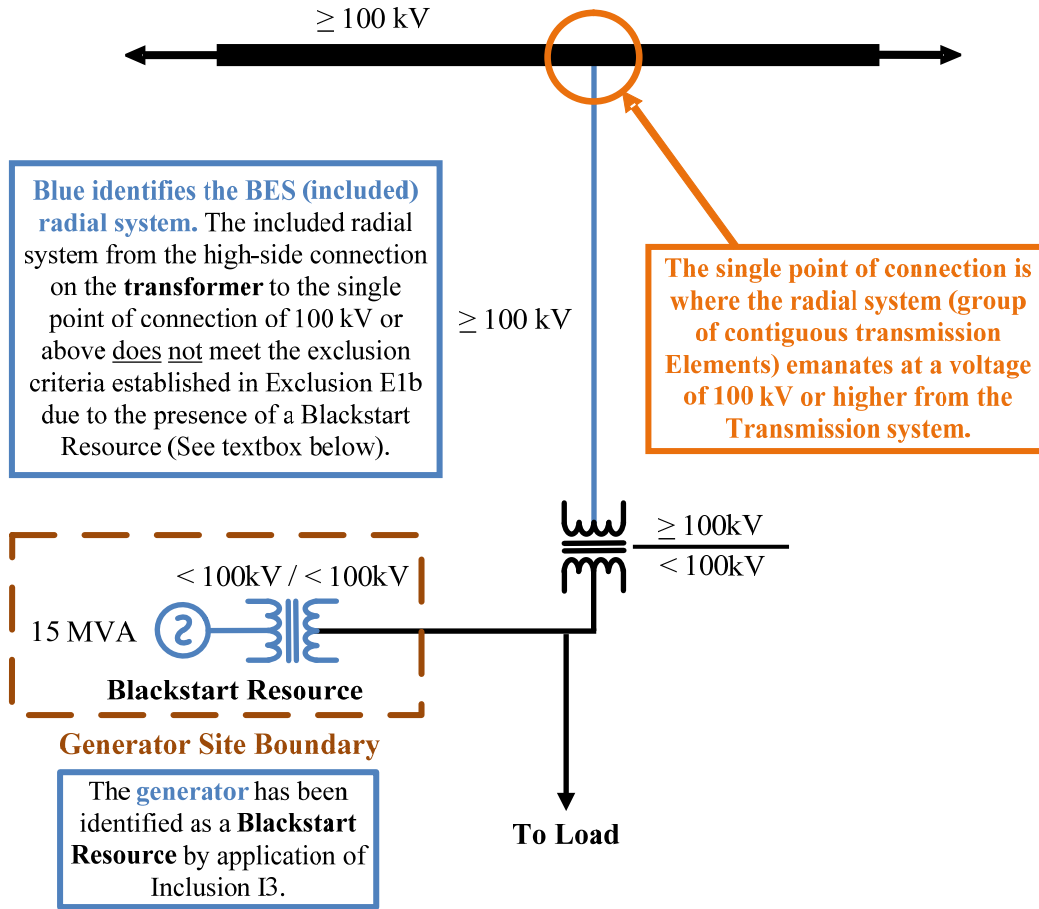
$\geq 100$ kV

Blue identifies the BES (included) radial system. The included radial system from the high-side connection on the transformer to the single point of connection of 100 kV or above does not meet the exclusion criteria established in Exclusion E1b due to the presence of a Blackstart Resource (See textbox below).

$\geq 100$ kV

The single point of connection is where the radial system (group of contiguous transmission Elements) emanates at a voltage of 100 kV or higher from the Transmission system.

$\frac{\geq 100\text{kV}}{< 100\text{kV}}$

$< 100$kV / $< 100$kV

15 MVA

Blackstart Resource

Generator Site Boundary

The generator has been identified as a Blackstart Resource by application of Inclusion I3.

To Load